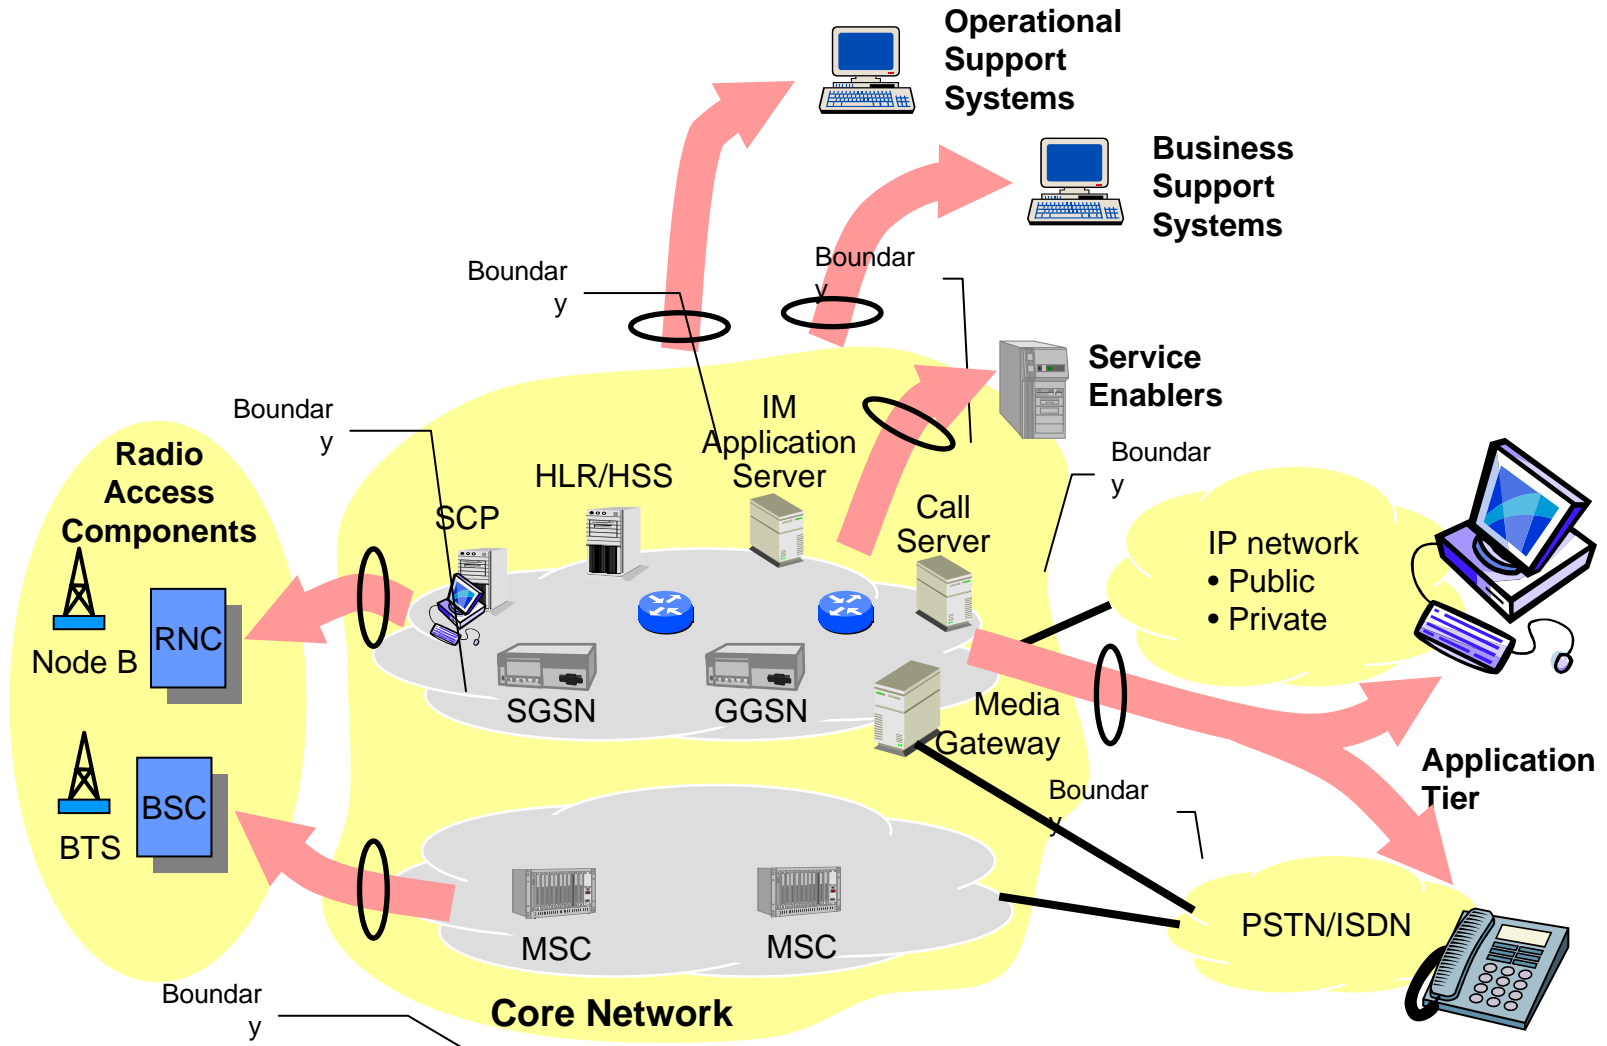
Operational Support Systems

Business Support Systems

Boundar y

Boundar y

Service Enablers

Boundar y

IM Application Server

HLR/HSS

SCP

Radio Access Components

Boundar y

Call Server

IP network
• Public
• Private

Node B

RNC

SGSN

GGSN

Media Gateway

Application Tier

BSC

BTS

Boundar y

MSC

MSC

PSTN/ISDN

Boundar y

Core Network